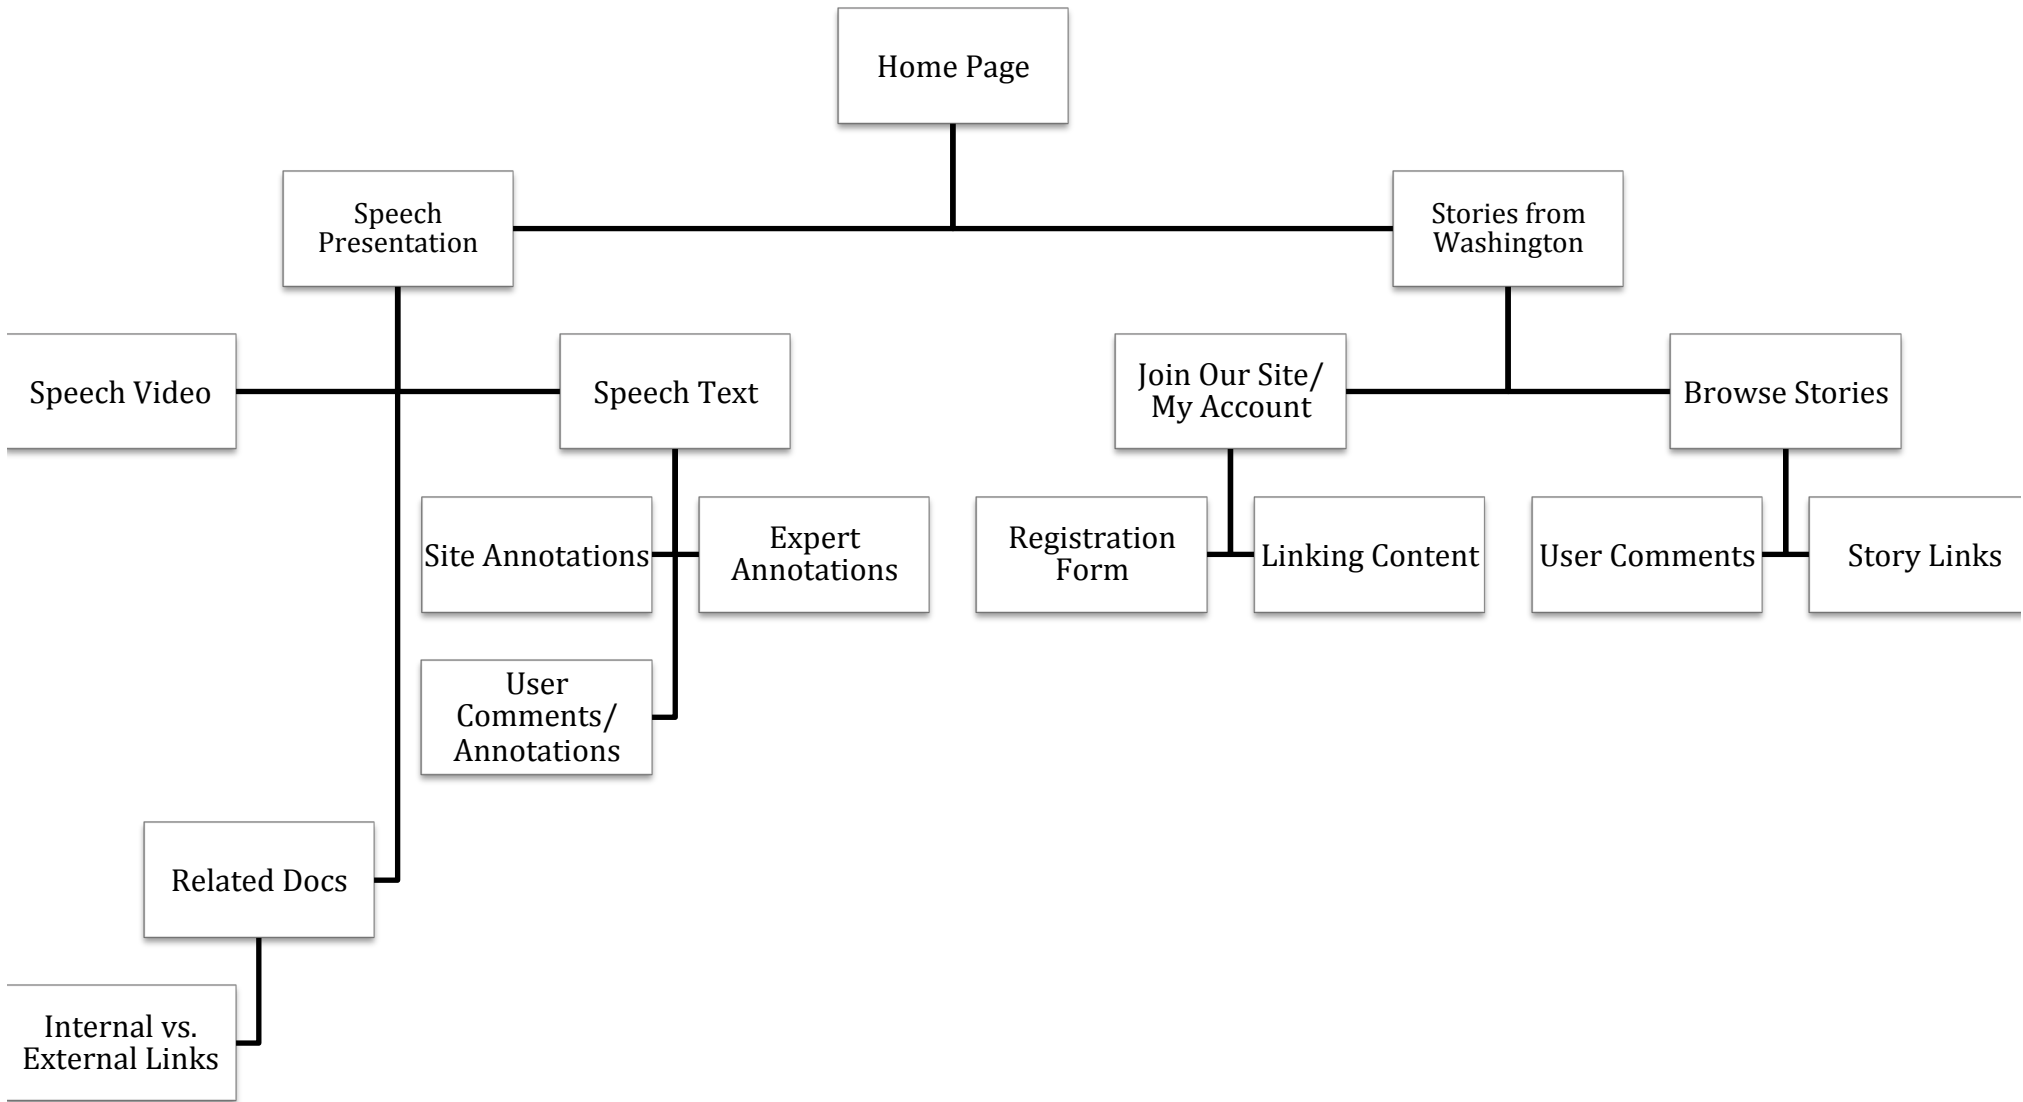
Home Page

Speech Presentation

Stories from Washington

Speech Video

Speech Text

Join Our Site/ My Account

Browse Stories

Site Annotations

Expert Annotations

Registration Form

Linking Content

User Comments

Story Links

User Comments/ Annotations

Related Docs

Internal vs. External Links